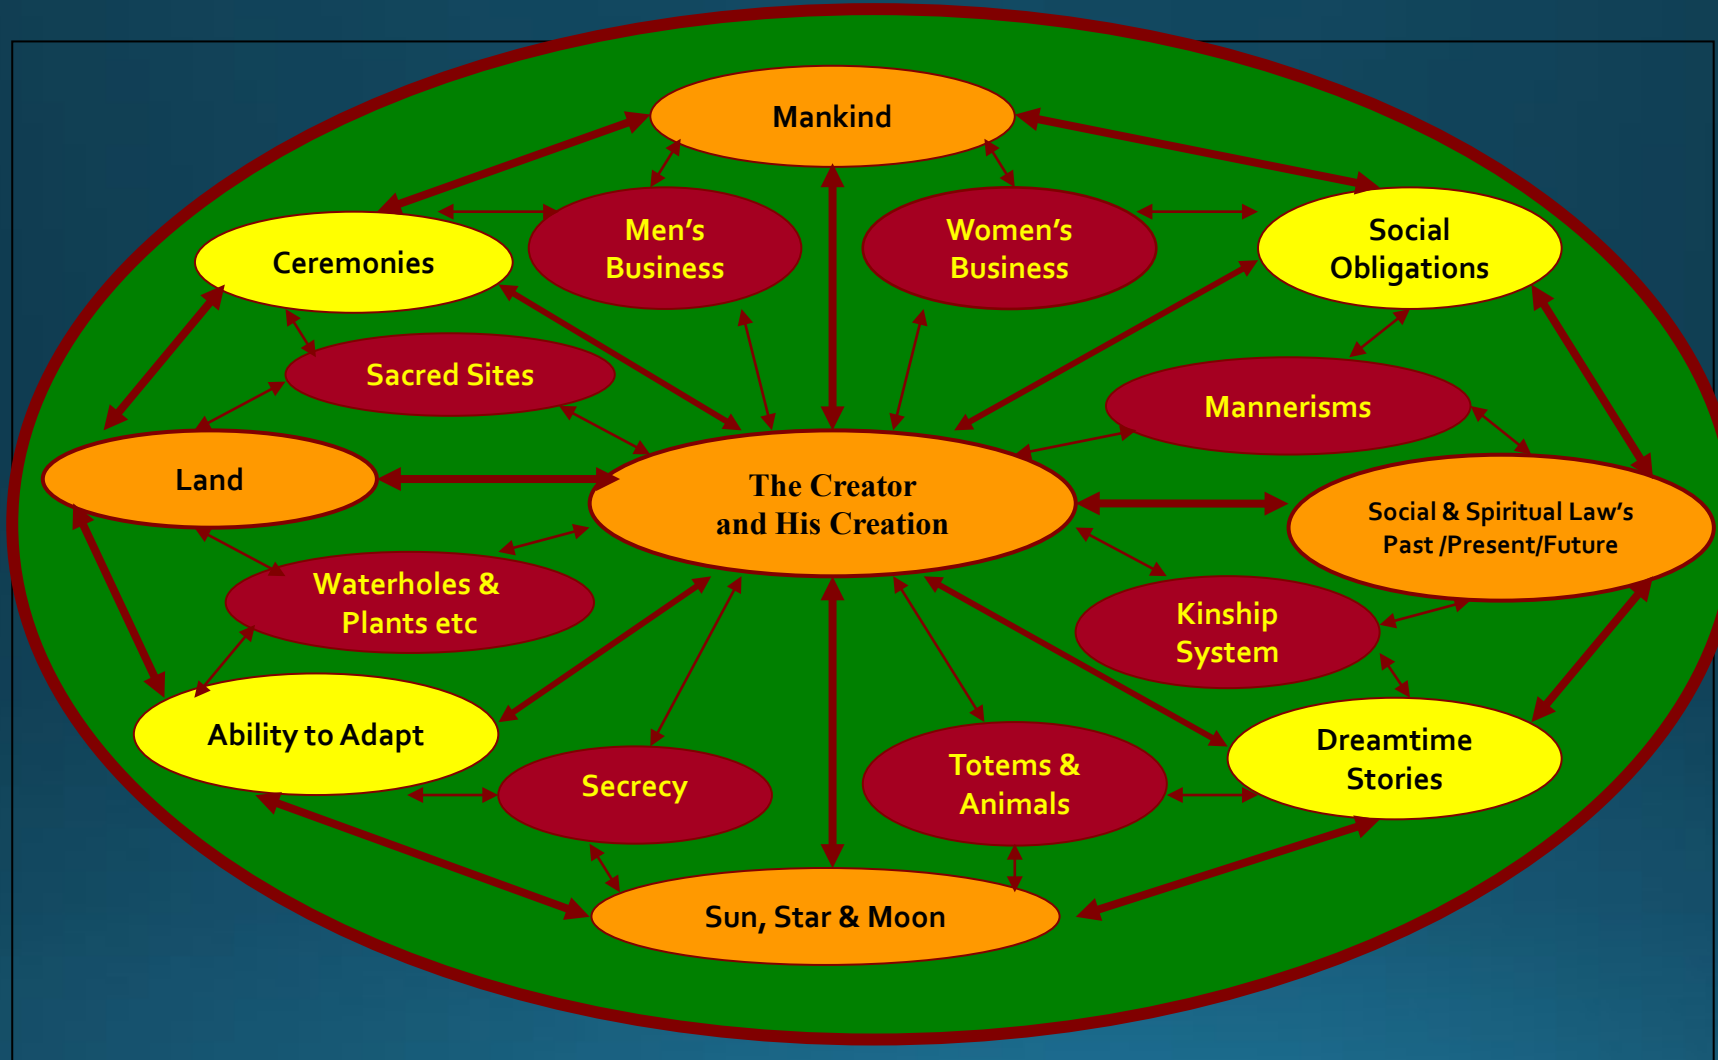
Mankind

Men's Business

Women's Business

Ceremonies

Social Obligations

Sacred Sites

Mannerisms

Land

The Creator and His Creation

Social & Spiritual Law's Past /Present/Future

Waterholes & Plants etc

Kinship System

Ability to Adapt

Secrecy

Totems & Animals

Dreamtime Stories

Sun, Star & Moon